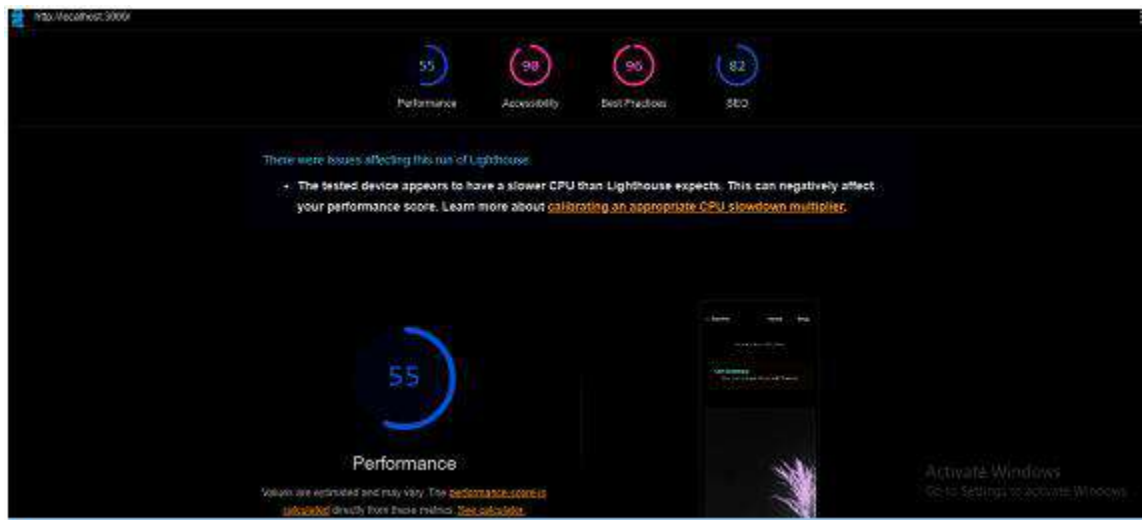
http://localhost:3000/

55
Performance

98
Accessibility

96
Best Practices

82
SEO

There were issues affecting this run of Lighthouse:

• The tested device appears to have a slower CPU than Lighthouse expects. This can negatively affect your performance score. Learn more about calibrating an appropriate CPU slowdown multiplier.

55

Performance

Values are estimated and may vary. The performance score is calculated directly from these metrics. See calculator.

Activate Windows
Go to Settings to activate Windows.